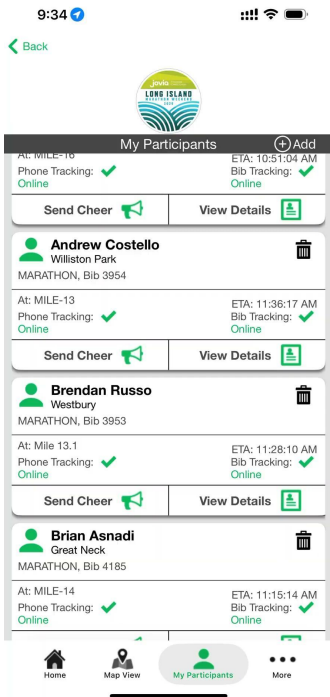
9:34

Back

jovia
LONG ISLAND
MARATHON WEEKEND

My Participants
Add

At: MILE-16
ETA: 10:51:04 AM
Phone Tracking:
Bib Tracking:
Online
Online
Send Cheer
View Details

Andrew Costello
Williston Park
MARATHON, Bib 3954
At: MILE-13
ETA: 11:36:17 AM
Phone Tracking:
Bib Tracking:
Online
Online
Send Cheer
View Details

Brendan Russo
Westbury
MARATHON, Bib 3953
At: Mile 13.1
ETA: 11:28:10 AM
Phone Tracking:
Bib Tracking:
Online
Online
Send Cheer
View Details

Brian Asnadi
Great Neck
MARATHON, Bib 4185
At: MILE-14
ETA: 11:15:14 AM
Phone Tracking:
Bib Tracking:
Online
Online

Home
Map View
My Participants
More